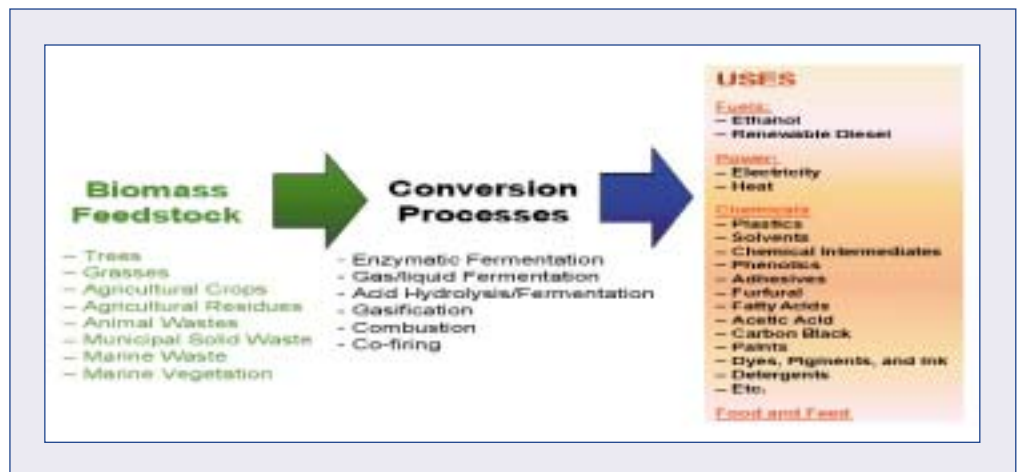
Biomass Feedstock

– Trees
– Grasses
– Agricultural Crops
– Agricultural Residues
– Animal Wastes
– Municipal Solid Waste
– Marine Waste
– Marine Vegetation

Conversion Processes

- Enzymatic Fermentation
- Gas/liquid Fermentation
- Acid Hydrolysis/Fermentation
- Gasification
- Combustion
- Co-firing

USES

Fuels:
– Ethanol
– Renewable Diesel

Power:
– Electricity
– Heat

Chemicals
– Plastics
– Solvents
– Chemical Intermediates
– Phenolics
– Adhesives
– Furfural
– Fatty Acids
– Acetic Acid
– Carbon Black
– Paints
– Dyes, Pigments, and Ink
– Detergents
– Etc.

Food and Feed